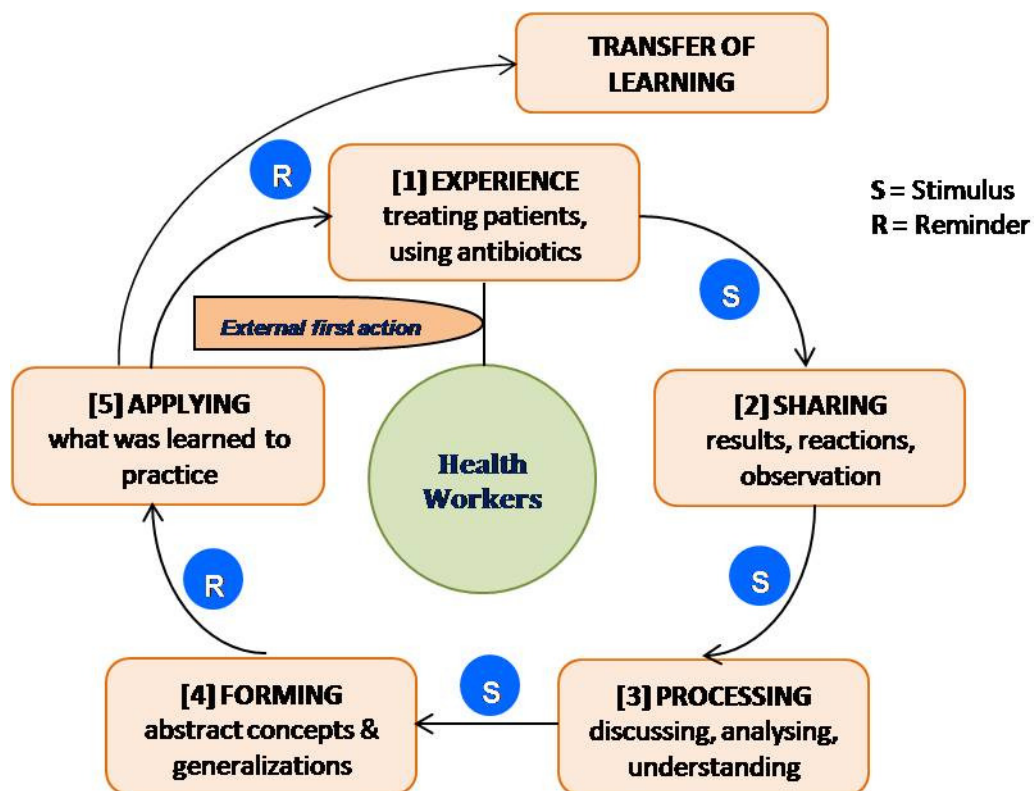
TRANSFER OF LEARNING

R

[1] EXPERIENCE
treating patients, using antibiotics

S = Stimulus
R = Reminder

S

External first action

[5] APPLYING
what was learned to practice

Health Workers

[2] SHARING
results, reactions, observation

S

R

S

[4] FORMING
abstract concepts & generalizations

[3] PROCESSING
discussing, analysing, understanding